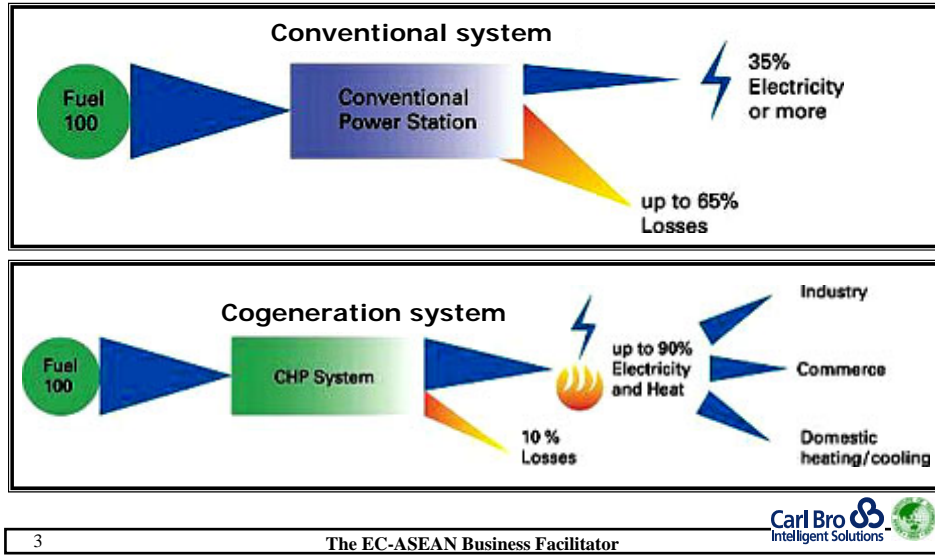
Conventional system

Fuel 100

Conventional Power Station

35% Electricity or more

up to 65% Losses

Cogeneration system

Fuel 100

CHP System

up to 90% Electricity and Heat

10 % Losses

Industry

Commerce

Domestic heating/cooling

Carl Bro
Intelligent Solutions

3

The EC-ASEAN Business Facilitator